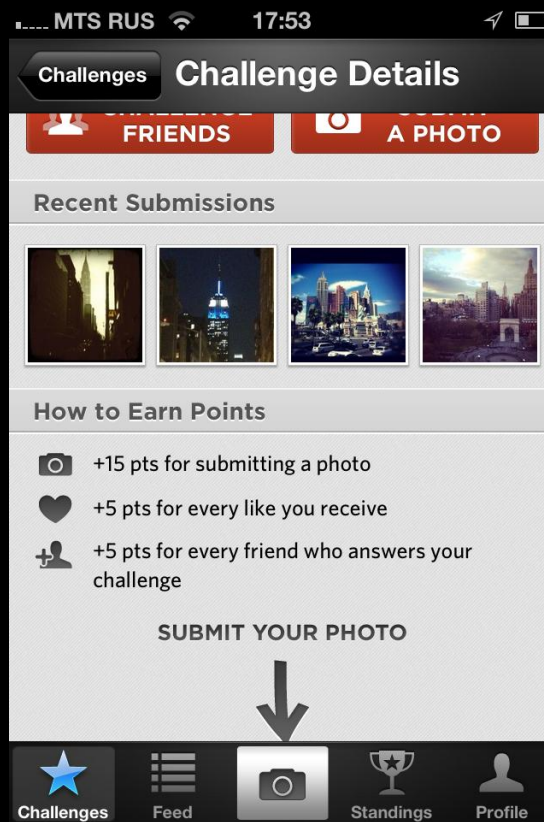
MTS RUS 17:53

Challenges Challenge Details

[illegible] FRIENDS

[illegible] A PHOTO

Recent Submissions

How to Earn Points

+15 pts for submitting a photo

+5 pts for every like you receive

+5 pts for every friend who answers your challenge

SUBMIT YOUR PHOTO

Challenges Feed Standings Profile